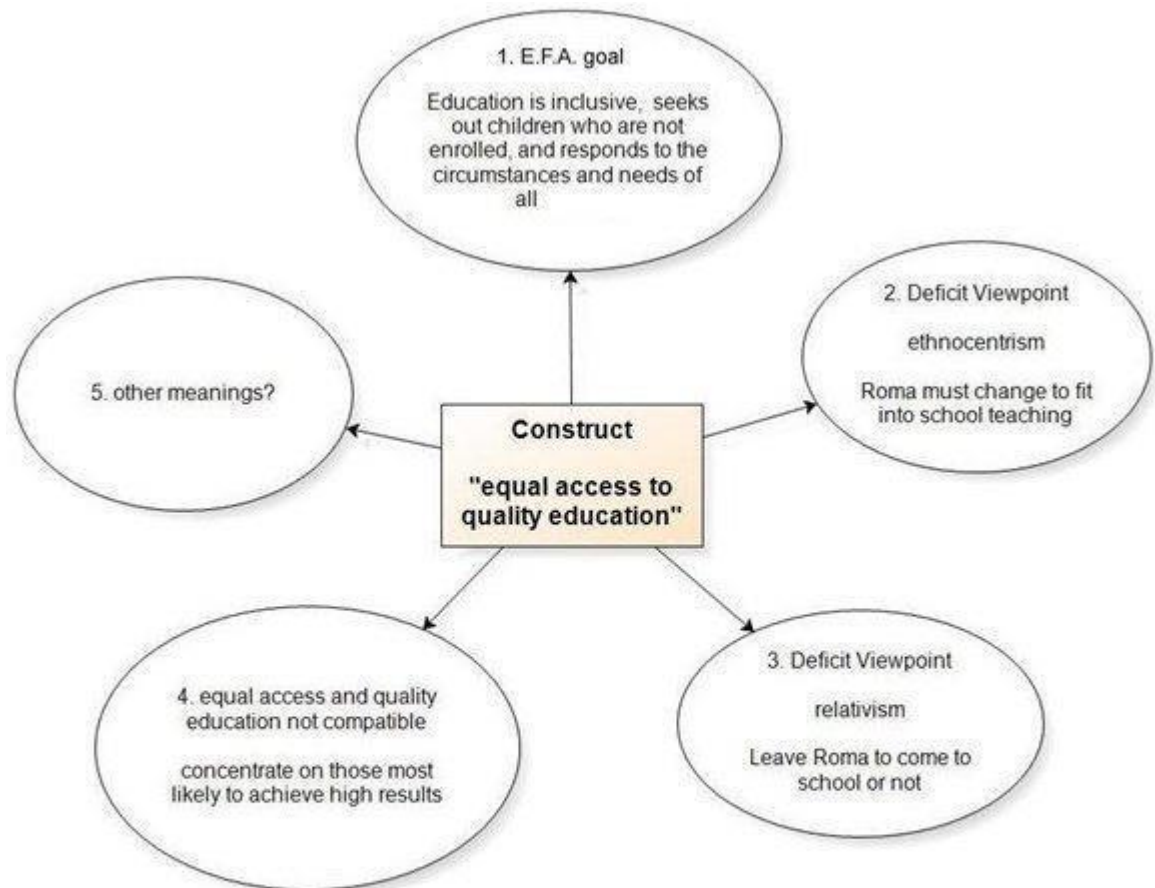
1. E.F.A. goal

Education is inclusive, seeks out children who are not enrolled, and responds to the circumstances and needs of all

2. Deficit Viewpoint

ethnocentrism

Roma must change to fit into school teaching

5. other meanings?

Construct

"equal access to quality education"

4. equal access and quality education not compatible

concentrate on those most likely to achieve high results

3. Deficit Viewpoint

relativism

Leave Roma to come to school or not